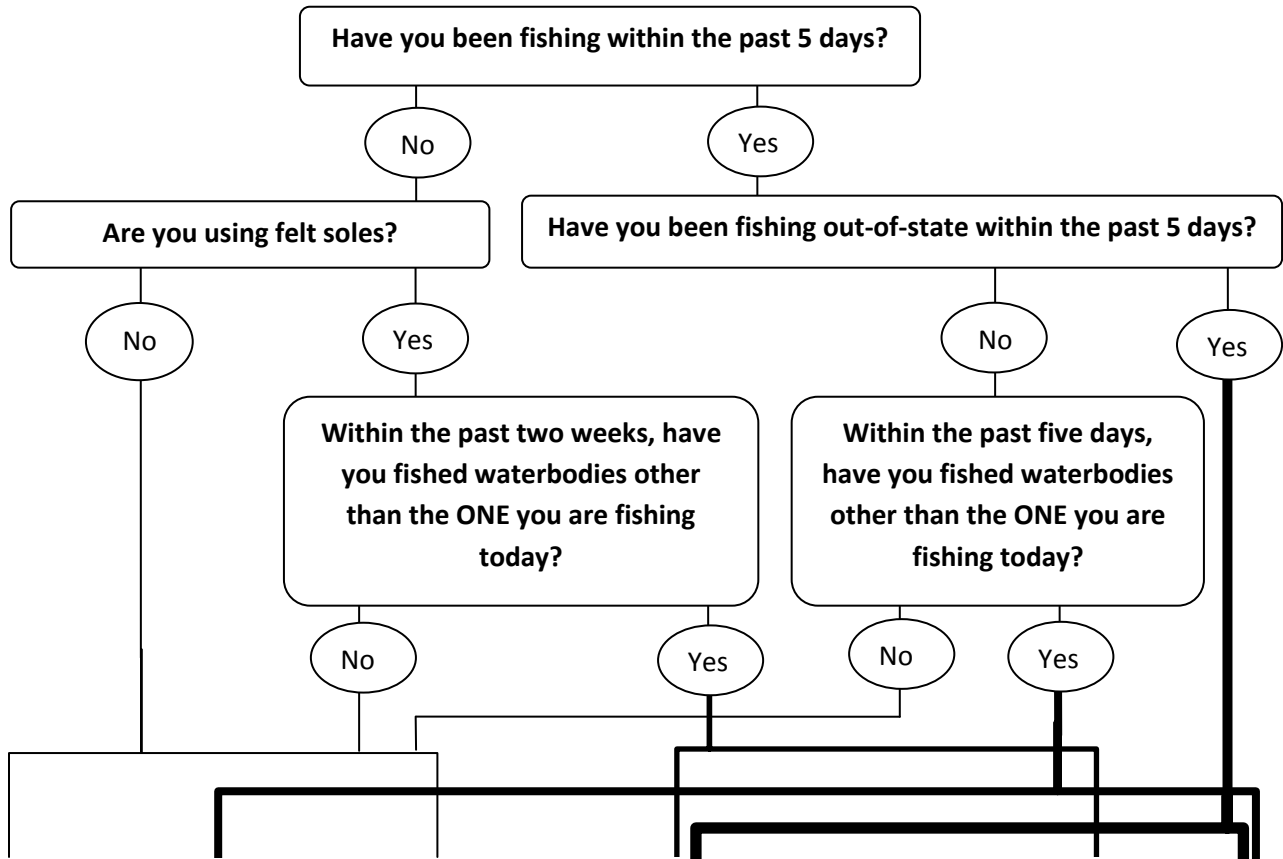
Have you been fishing within the past 5 days?

No

Yes

Are you using felt soles?

Have you been fishing out-of-state within the past 5 days?

No

Yes

No

Yes

Within the past two weeks, have you fished waterbodies other than the ONE you are fishing today?

Within the past five days, have you fished waterbodies other than the ONE you are fishing today?

No

Yes

No

Yes